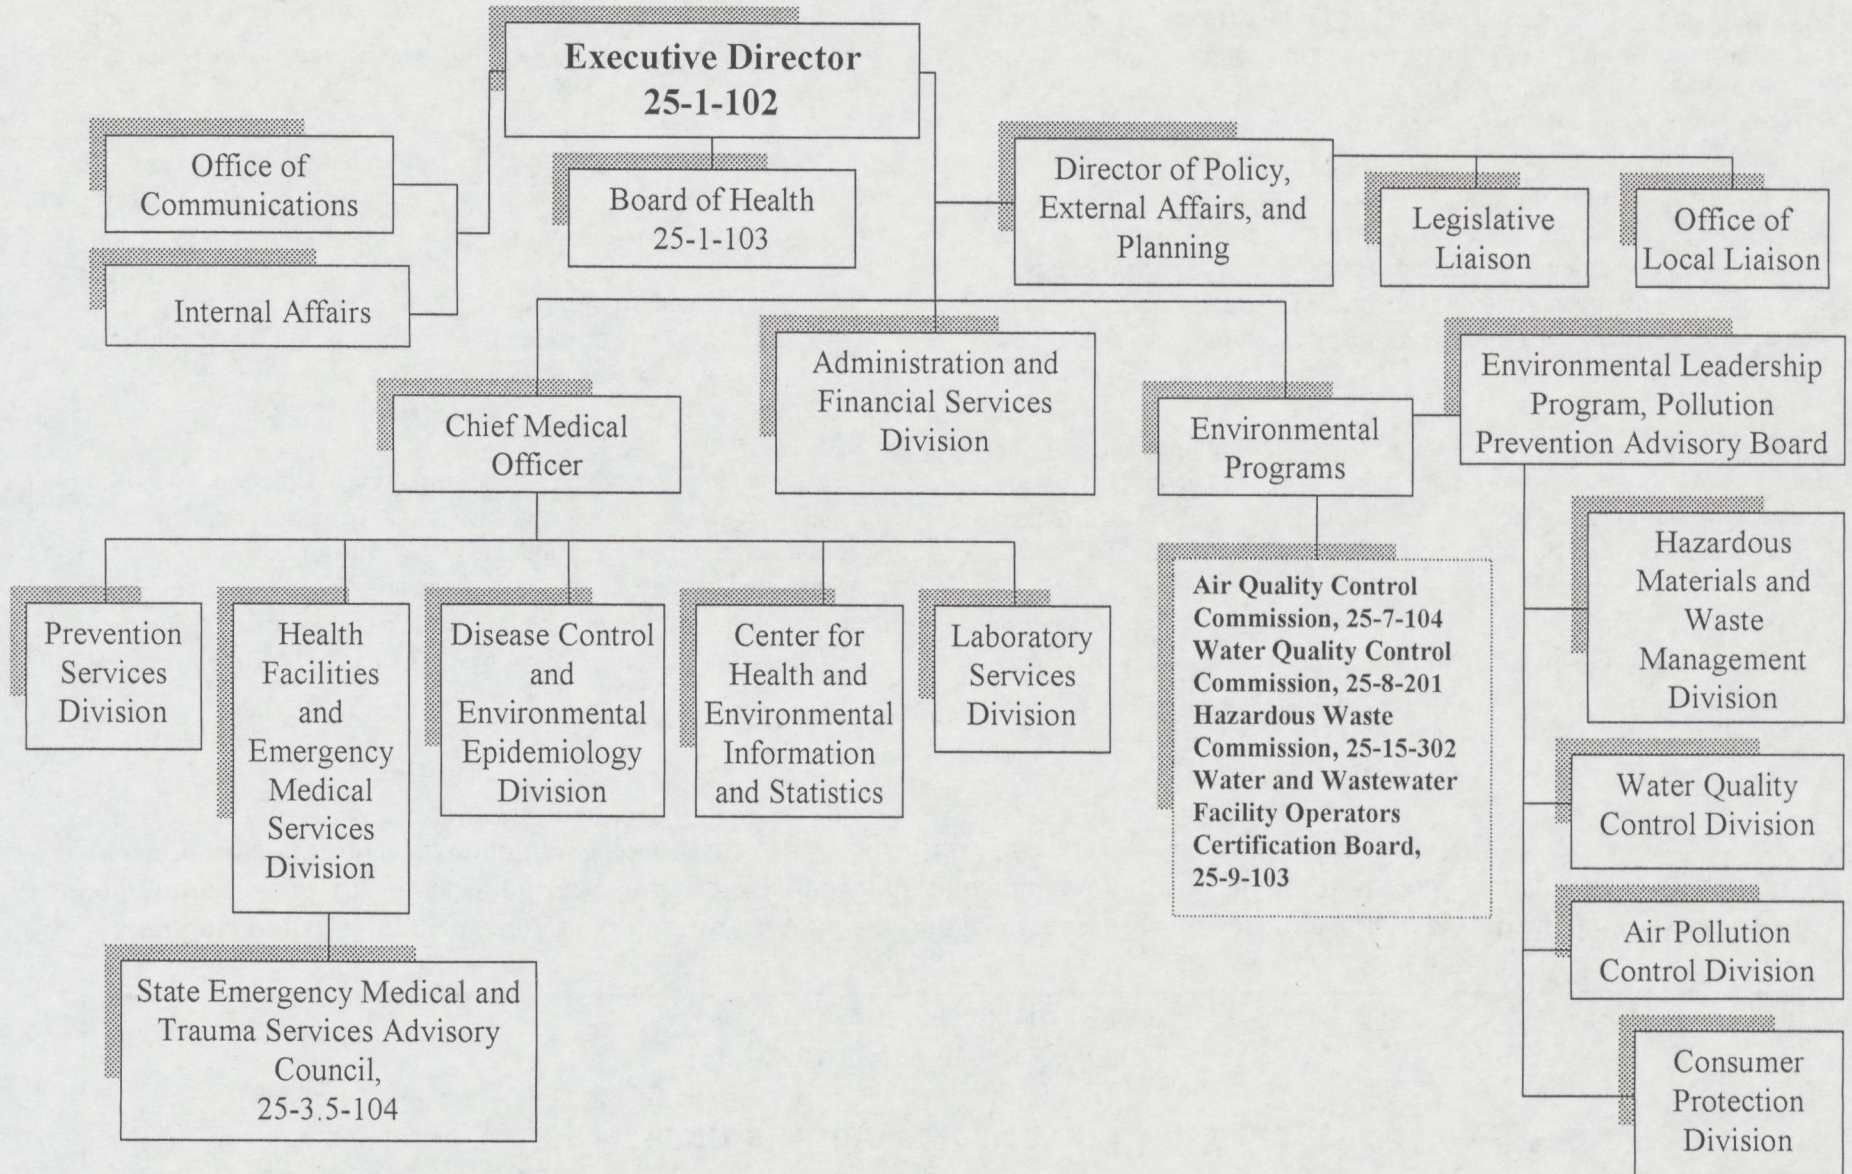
Executive Director
25-1-102

Office of Communications

Internal Affairs

Board of Health
25-1-103

Director of Policy, External Affairs, and Planning

Legislative Liaison

Office of Local Liaison

Chief Medical Officer

Administration and Financial Services Division

Environmental Programs

Environmental Leadership Program, Pollution Prevention Advisory Board

Prevention Services Division

Health Facilities and Emergency Medical Services Division

Disease Control and Environmental Epidemiology Division

Center for Health and Environmental Information and Statistics

Laboratory Services Division

Air Quality Control Commission, 25-7-104
Water Quality Control Commission, 25-8-201
Hazardous Waste Commission, 25-15-302
Water and Wastewater Facility Operators Certification Board, 25-9-103

Hazardous Materials and Waste Management Division

Water Quality Control Division

Air Pollution Control Division

Consumer Protection Division

State Emergency Medical and Trauma Services Advisory Council,
25-3.5-104